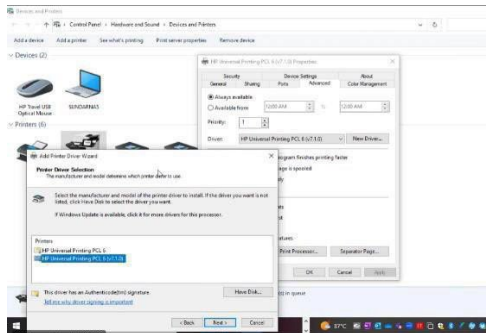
Devices and Printers

Control Panel › Hardware and Sound › Devices and Printers

Add a device   Add a printer   See what's printing   Print server properties   Remove device

Devices (2)

HP Travel USB Optical Mouse   SUNDARNAS

Printers (6)

HP Universal Printing PCL 6 (v7.1.0) Properties

Security   Device Settings   About
General   Sharing   Ports   Advanced   Color Management

Always available
Available from   12:00 AM   To   12:00 AM

Priority: 1

Driver: HP Universal Printing PCL 6 (v7.1.0)   New Driver...

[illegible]ogram finishes printing faster
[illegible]ge is spooled
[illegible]y

Print Processor...   Separator Page...

OK   Cancel   Apply

Add Printer Driver Wizard

Printer Driver Selection
The manufacturer and model determine which printer driver to use.

Select the manufacturer and model of the printer driver to install. If the driver you want is not listed, click Have Disk to select the driver you want.

If Windows Update is available, click it for more drivers for this processor.

Printers
HP Universal Printing PCL 6
HP Universal Printing PCL 6 (v7.1.0)

This driver has an Authenticode(tm) signature.
Tell me why driver signing is important

Have Disk...

< Back   Next >   Cancel

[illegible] in queue

37°C